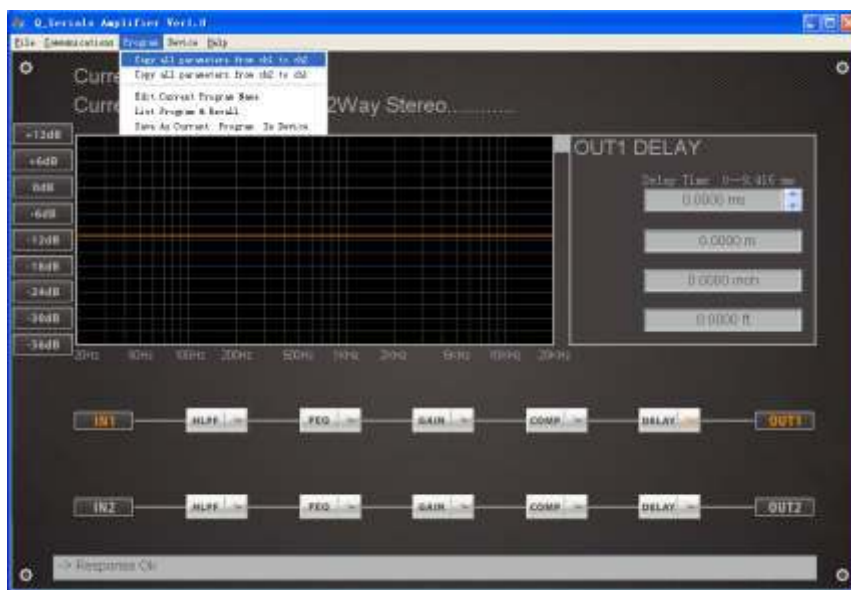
Q_Serials Amplifier Ver1.0

File Communications Program Device Help

Copy all parameters from ch1 to ch2
Copy all parameters from ch2 to ch1
Edit Current Program Name
List Program & Recall
Save As Current Program In Device

Curre
Curre 2Way Stereo............

+12dB
+6dB
0dB
-6dB
-12dB
-18dB
-24dB
-30dB
-36dB

20Hz 50Hz 100Hz 200Hz 500Hz 1kHz 2kHz 5kHz 10kHz 20kHz

OUT1 DELAY
Delay Time: 0~9.415 ms
0.0000 ms
0.0000 m
0.0000 inch
0.0000 ft

IN1 HLPF PEQ GAIN COMP DELAY OUT1

IN2 HLPF PEQ GAIN COMP DELAY OUT2

-> Response Ok